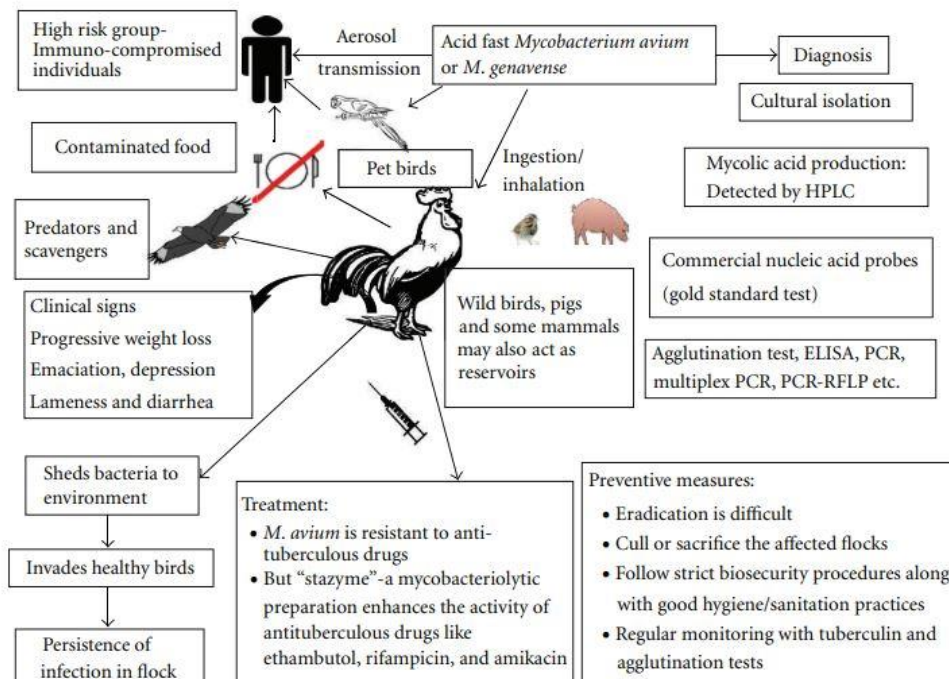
High risk group-Immuno-compromised individuals

Aerosol transmission

Acid fast *Mycobacterium avium* or *M. genavense*

Diagnosis

Cultural isolation

Contaminated food

Pet birds

Ingestion/ inhalation

Mycolic acid production: Detected by HPLC

Predators and scavengers

Commercial nucleic acid probes (gold standard test)

Clinical signs
Progressive weight loss
Emaciation, depression
Lameness and diarrhea

Wild birds, pigs and some mammals may also act as reservoirs

Agglutination test, ELISA, PCR, multiplex PCR, PCR-RFLP etc.

Sheds bacteria to environment

Invades healthy birds

Persistence of infection in flock

Treatment:
• *M. avium* is resistant to anti-tuberculous drugs
• But "stazyme"-a mycobacteriolytic preparation enhances the activity of antituberculous drugs like ethambutol, rifampicin, and amikacin

Preventive measures:
• Eradication is difficult
• Cull or sacrifice the affected flocks
• Follow strict biosecurity procedures along with good hygiene/sanitation practices
• Regular monitoring with tuberculin and agglutination tests